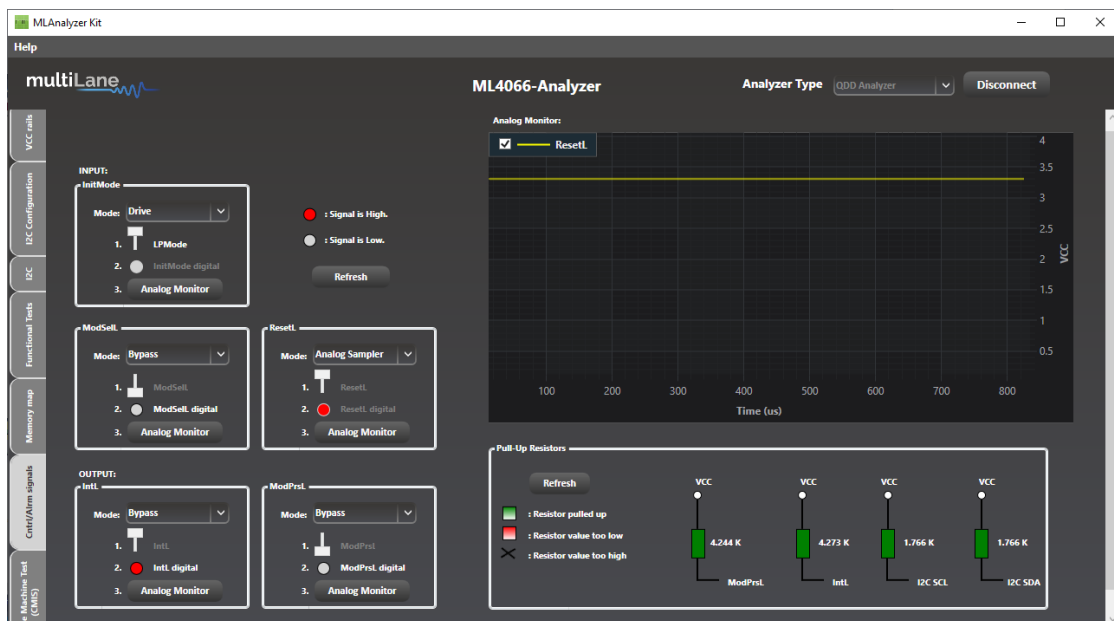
MLAnalyzer Kit

Help

multiLane

ML4066-Analyzer

Analyzer Type QDD Analyzer Disconnect

VCC rails

I2C Configuration

I2C

Functional Tests

Memory map

Cntrl/Alrm signals

e Machine Test (CMIS)

INPUT:

InitMode

Mode: Drive

1. LPMode

2. InitMode digital

3. Analog Monitor

: Signal is High.

: Signal is Low.

Refresh

ModSelL

Mode: Bypass

1. ModSelL

2. ModSelL digital

3. Analog Monitor

ResetL

Mode: Analog Sampler

1. ResetL

2. ResetL digital

3. Analog Monitor

OUTPUT:

IntL

Mode: Bypass

1. IntL

2. IntL digital

3. Analog Monitor

ModPrsL

Mode: Bypass

1. ModPrsL

2. ModPrsL digital

3. Analog Monitor

Analog Monitor:

ResetL

4
3.5
3
2.5
2
1.5
1
0.5

VCC

100 200 300 400 500 600 700 800

Time (us)

Pull-Up Resistors

Refresh

: Resistor pulled up

: Resistor value too low

: Resistor value too high

VCC 4.244 K ModPrsL

VCC 4.273 K IntL

VCC 1.766 K I2C SCL

VCC 1.766 K I2C SDA